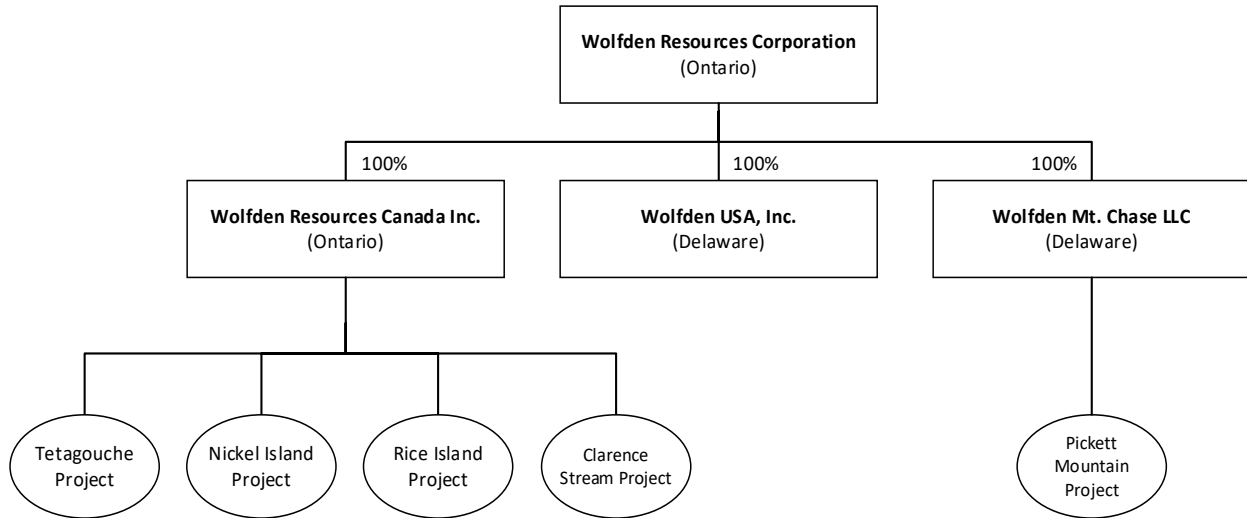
**Wolfden Resources Corporation**
(Ontario)

100%

**Wolfden Resources Canada Inc.**
(Ontario)

100%

**Wolfden USA, Inc.**
(Delaware)

100%

**Wolfden Mt. Chase LLC**
(Delaware)

Tetagouche Project

Nickel Island Project

Rice Island Project

Clarence Stream Project

Pickett Mountain Project